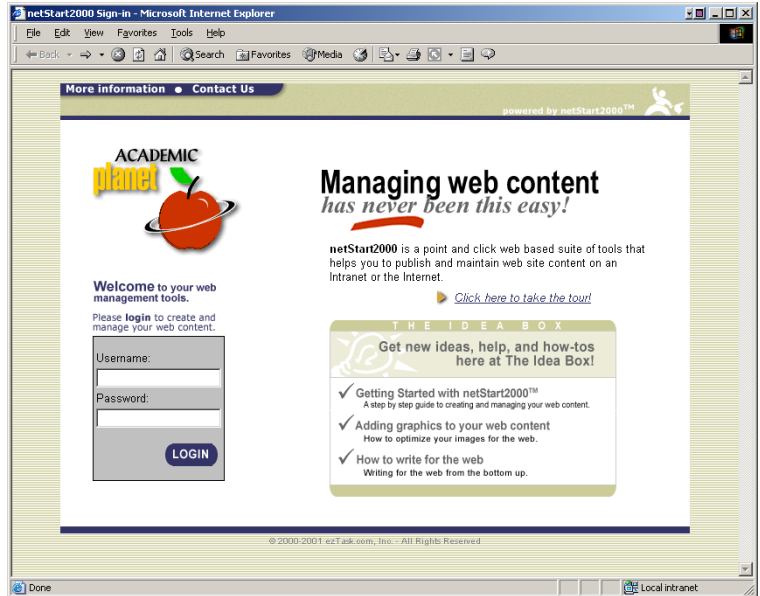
netStart2000 Sign-in - Microsoft Internet Explorer

File Edit View Favorites Tools Help

Back Search Favorites Media

More information • Contact Us

powered by netStart2000™

ACADEMIC planet

Managing web content
has never been this easy!

netStart2000 is a point and click web based suite of tools that helps you to publish and maintain web site content on an Intranet or the Internet.

Click here to take the tour!

Welcome to your web management tools.

Please login to create and manage your web content.

Username:

Password:

LOGIN

THE IDEA BOX

Get new ideas, help, and how-tos here at The Idea Box!

Getting Started with netStart2000™
A step by step guide to creating and managing your web content.

Adding graphics to your web content
How to optimize your images for the web.

How to write for the web
Writing for the web from the bottom up.

© 2000-2001 ezTask.com, Inc. - All Rights Reserved

Done

Local intranet